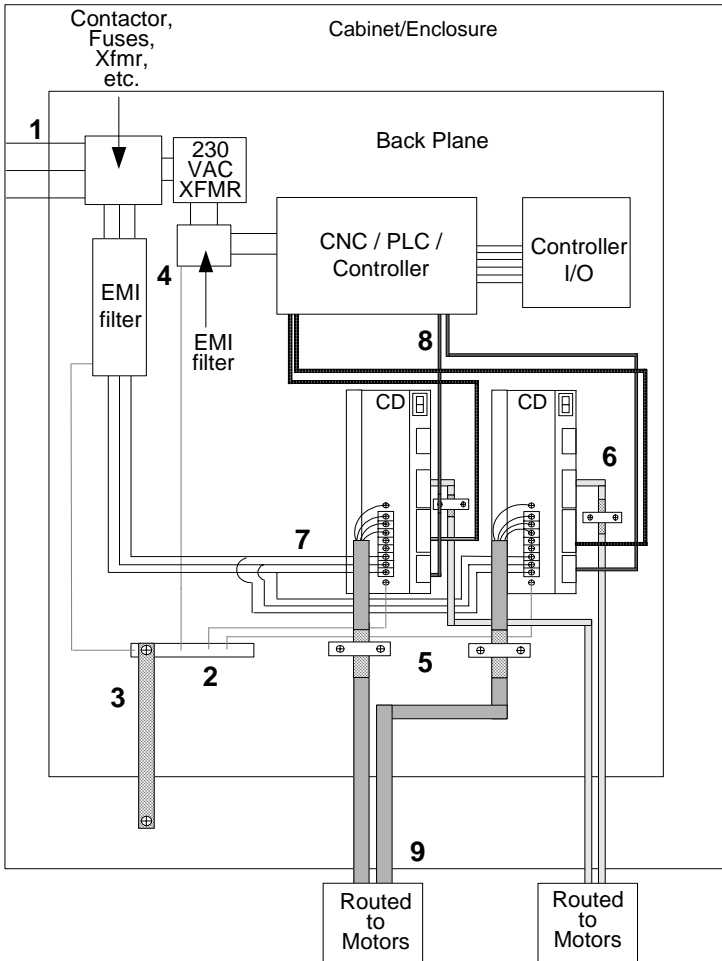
Contactor, Fuses, Xfmr, etc.

Cabinet/Enclosure

1

230 VAC XFMR

Back Plane

CNC / PLC / Controller

Controller I/O

4

EMI filter

EMI filter

8

CD

CD

6

7

2

5

3

9

Routed to Motors

Routed to Motors